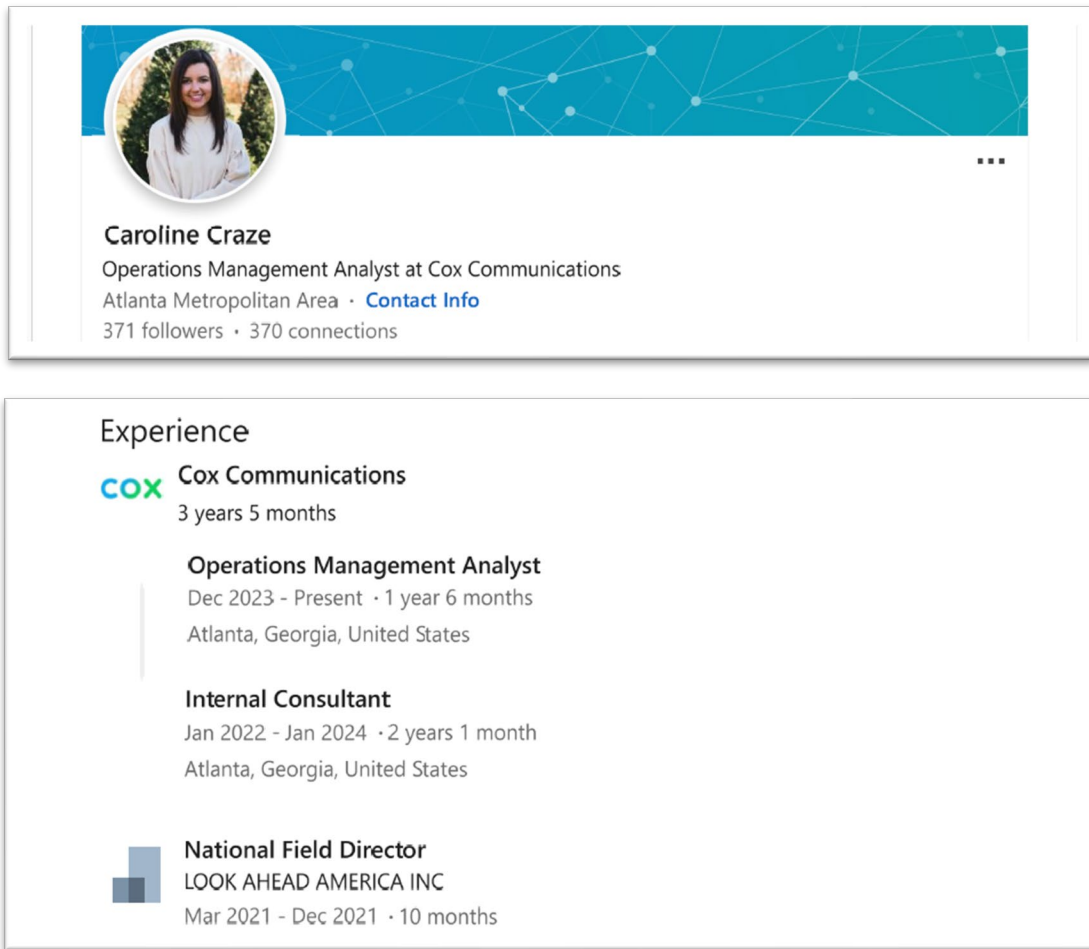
...

Caroline Craze
Operations Management Analyst at Cox Communications
Atlanta Metropolitan Area · Contact Info
371 followers · 370 connections

Experience

cox Cox Communications
3 years 5 months

Operations Management Analyst
Dec 2023 - Present · 1 year 6 months
Atlanta, Georgia, United States

Internal Consultant
Jan 2022 - Jan 2024 · 2 years 1 month
Atlanta, Georgia, United States

National Field Director
LOOK AHEAD AMERICA INC
Mar 2021 - Dec 2021 · 10 months